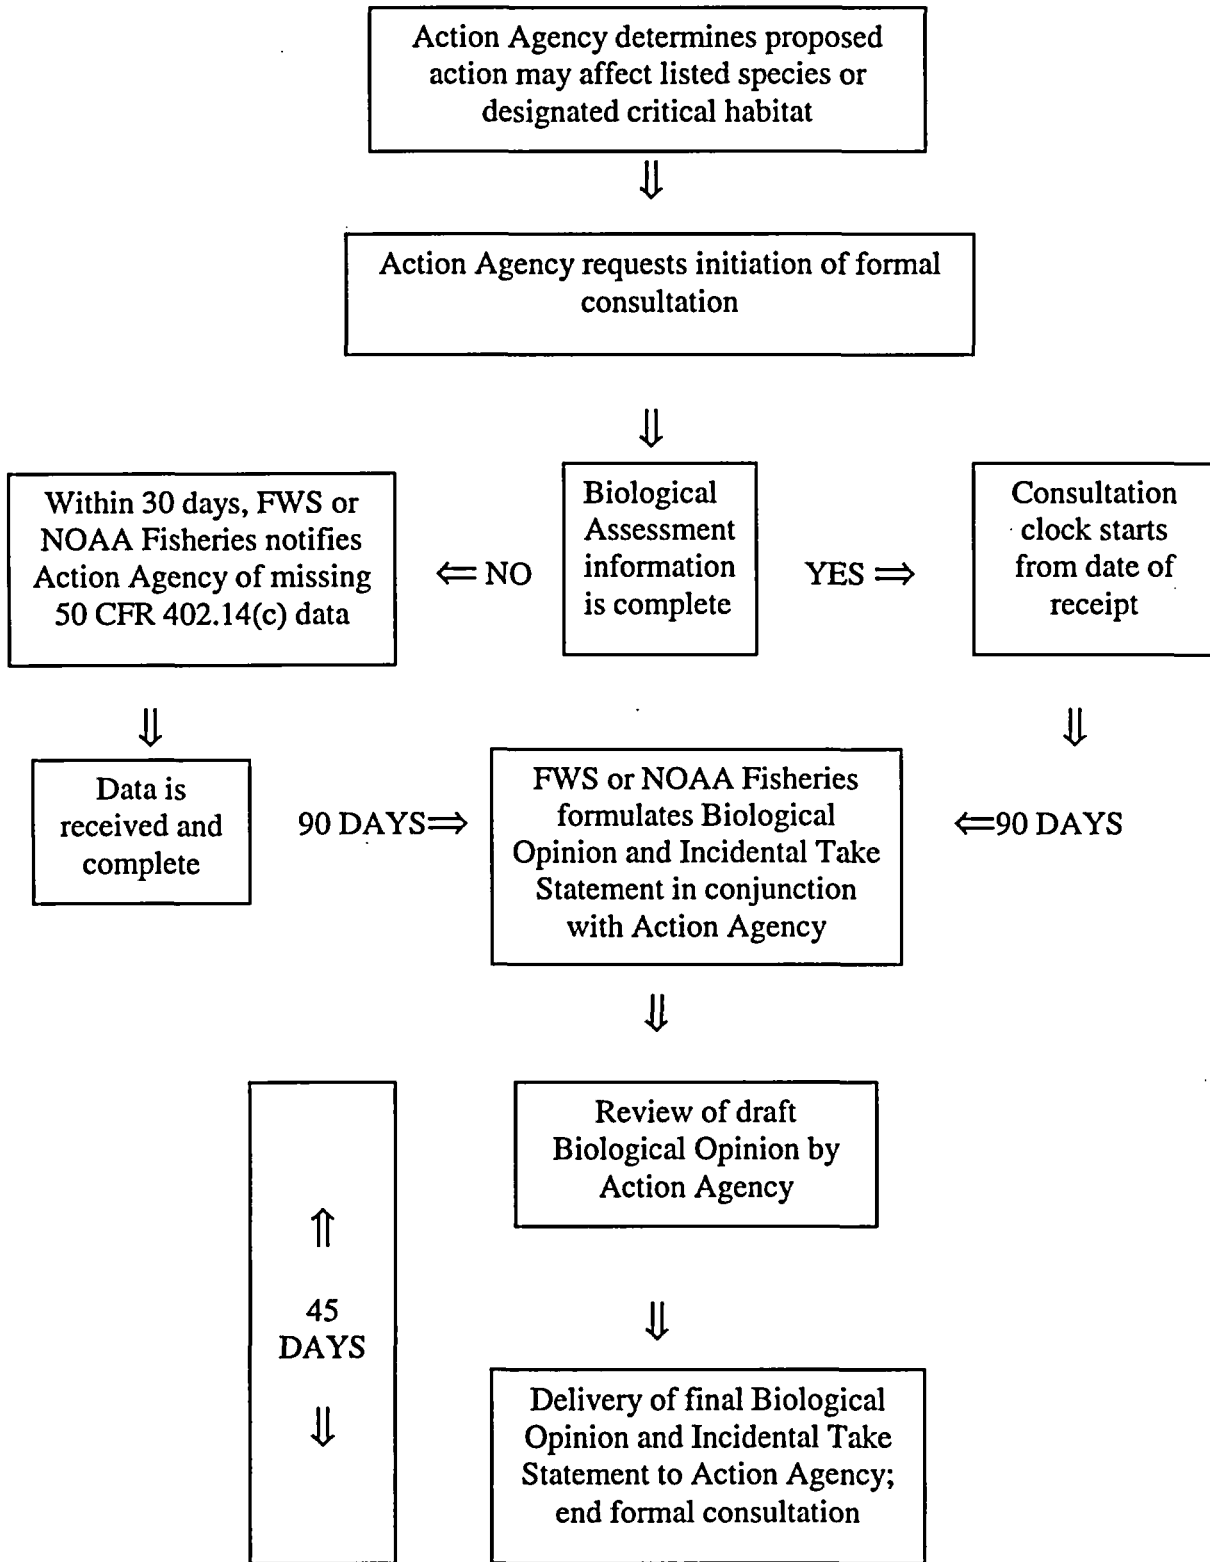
Action Agency determines proposed action may affect listed species or designated critical habitat

⇓

Action Agency requests initiation of formal consultation

⇓

Within 30 days, FWS or NOAA Fisheries notifies Action Agency of missing 50 CFR 402.14(c) data

⇐ NO

Biological Assessment information is complete

YES ⇒

Consultation clock starts from date of receipt

⇓

Data is received and complete

90 DAYS⇒

FWS or NOAA Fisheries formulates Biological Opinion and Incidental Take Statement in conjunction with Action Agency

⇐90 DAYS

⇓

⇓

⇑

45 DAYS

⇓

Review of draft Biological Opinion by Action Agency

⇓

Delivery of final Biological Opinion and Incidental Take Statement to Action Agency; end formal consultation